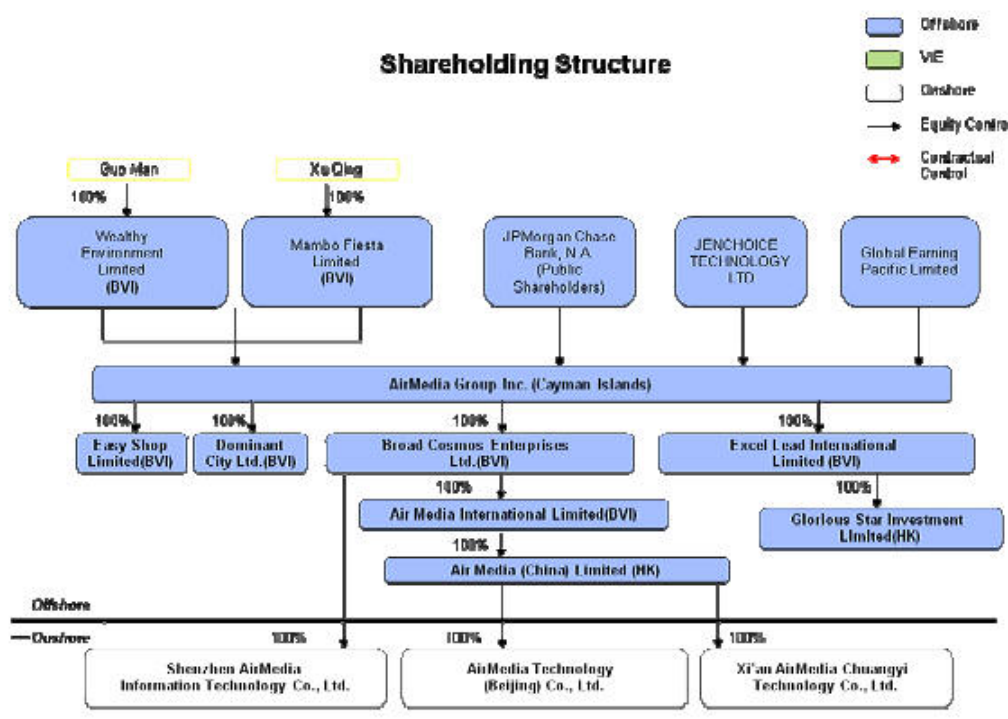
Shareholding Structure

Offshore
VIE
Onshore
Equity Contro
Contractual Control

Guo Man
100%
Xu Qing
100%

Wealthy Environment Limited (BVI)

Mambo Fiesta Limited (BVI)

JPMorgan Chase Bank, N.A. (Public Shareholders)

JENCHOICE TECHNOLOGY LTD

Global Earning Pacific Limited

AirMedia Group Inc. (Cayman Islands)

100%
Easy Shop Limited(BVI)

100%
Dominant City Ltd.(BVI)

100%
Broad Cosmos Enterprises Ltd.(BVI)

100%
Excel Lead International Limited (BVI)

100%
Air Media International Limited(BVI)

100%
Glorious Star Investment Limited(HK)

100%
Air Media (China) Limited (HK)

Offshore
Onshore

100%
Shenzhen AirMedia Information Technology Co., Ltd.

100%
AirMedia Technology (Beijing) Co., Ltd.

100%
Xi'an AirMedia Chuangyi Technology Co., Ltd.